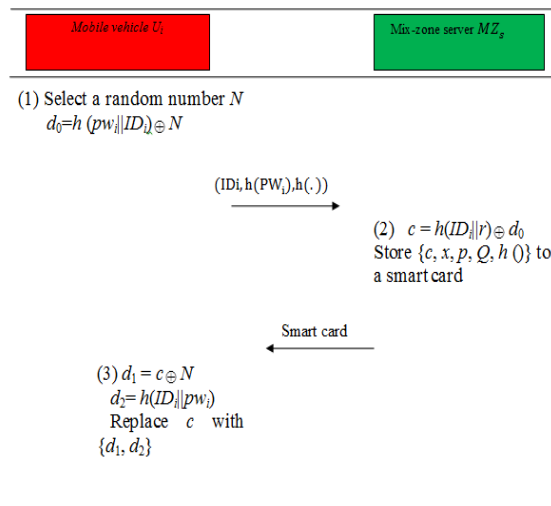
Mobile vehicle $U_i$

Mix-zone server $MZ_s$

(1) Select a random number $N$
$d_0 = h(pw_i \| ID_i) \oplus N$

(IDi, h(PW$_i$), h(.))

(2) $c = h(ID_i \| r) \oplus d_0$
Store $\{c, x, p, Q, h()\}$ to a smart card

Smart card

(3) $d_1 = c \oplus N$
$d_2 = h(ID_i \| pw_i)$
Replace $c$ with $\{d_1, d_2\}$